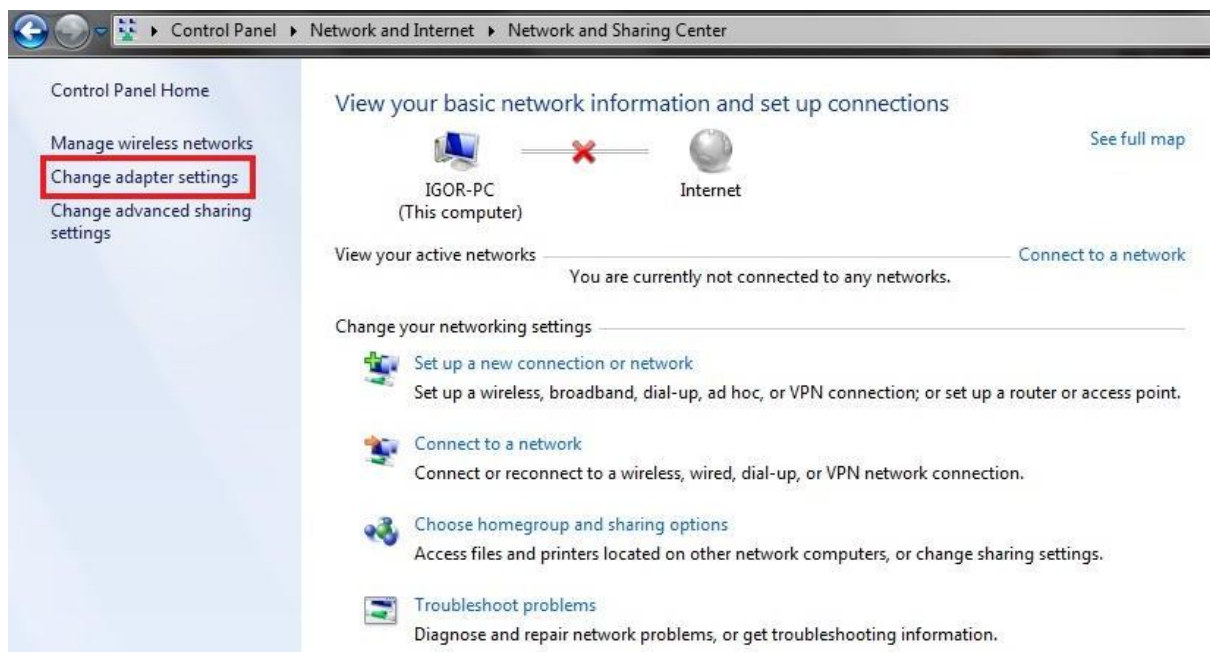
▸ Control Panel ▸ Network and Internet ▸ Network and Sharing Center

Control Panel Home

Manage wireless networks

Change adapter settings

Change advanced sharing settings

View your basic network information and set up connections

See full map

IGOR-PC
(This computer)

Internet

View your active networks

Connect to a network

You are currently not connected to any networks.

Change your networking settings

Set up a new connection or network
Set up a wireless, broadband, dial-up, ad hoc, or VPN connection; or set up a router or access point.

Connect to a network
Connect or reconnect to a wireless, wired, dial-up, or VPN network connection.

Choose homegroup and sharing options
Access files and printers located on other network computers, or change sharing settings.

Troubleshoot problems
Diagnose and repair network problems, or get troubleshooting information.